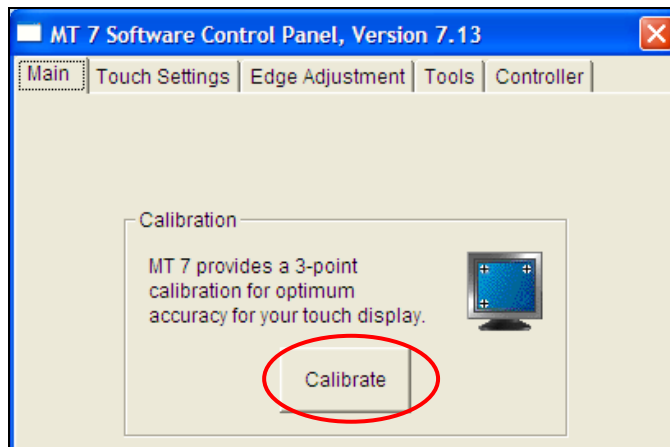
MT 7 Software Control Panel, Version 7.13

Main | Touch Settings | Edge Adjustment | Tools | Controller

Calibration

MT 7 provides a 3-point calibration for optimum accuracy for your touch display.

Calibrate